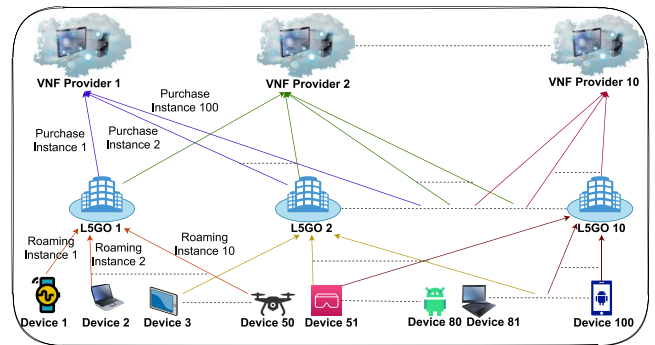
VNF Provider 1

VNF Provider 2

VNF Provider 10

Purchase Instance 100

Purchase Instance 1

Purchase Instance 2

L5GO 1

L5GO 2

L5GO 10

Roaming Instance 1

Roaming Instance 2

Roaming Instance 10

Device 1

Device 2

Device 3

Device 50

Device 51

Device 80

Device 81

Device 100